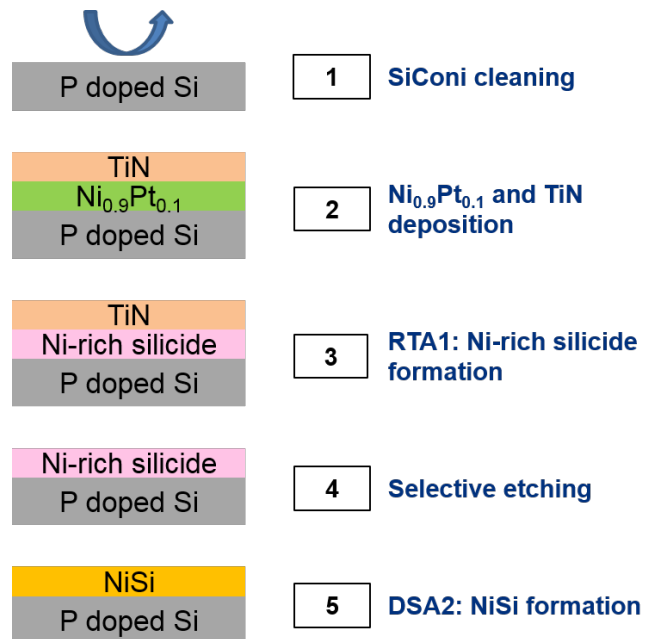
P doped Si

1

SiConi cleaning

TiN

$Ni_{0.9}Pt_{0.1}$

P doped Si

2

$Ni_{0.9}Pt_{0.1}$ and TiN deposition

TiN

Ni-rich silicide

P doped Si

3

RTA1: Ni-rich silicide formation

Ni-rich silicide

P doped Si

4

Selective etching

NiSi

P doped Si

5

DSA2: NiSi formation